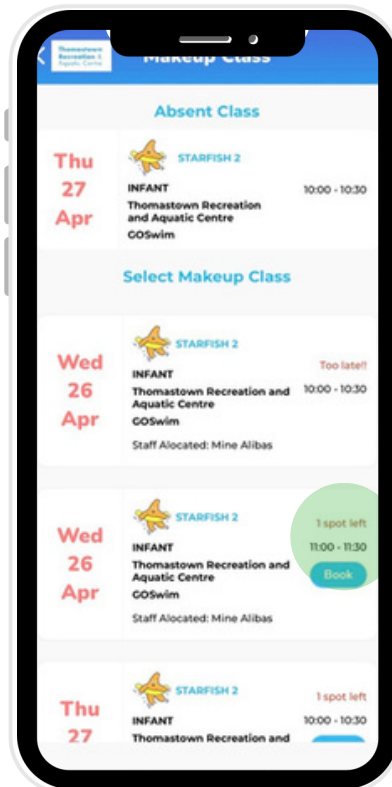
Thomastown Recreation & Aquatic Centre

Makeup Class

Absent Class

Thu 27 Apr

STARFISH 2

INFANT

Thomastown Recreation and Aquatic Centre

GOSwim

10:00 - 10:30

Select Makeup Class

Wed 26 Apr

STARFISH 2

INFANT

Thomastown Recreation and Aquatic Centre

GOSwim

Staff Allocated: Mine Alibas

Too late!!

10:00 - 10:30

Wed 26 Apr

STARFISH 2

INFANT

Thomastown Recreation and Aquatic Centre

GOSwim

Staff Allocated: Mine Alibas

1 spot left

11:00 - 11:30

Book

Thu 27

STARFISH 2

INFANT

Thomastown Recreation and

1 spot left

10:00 - 10:30